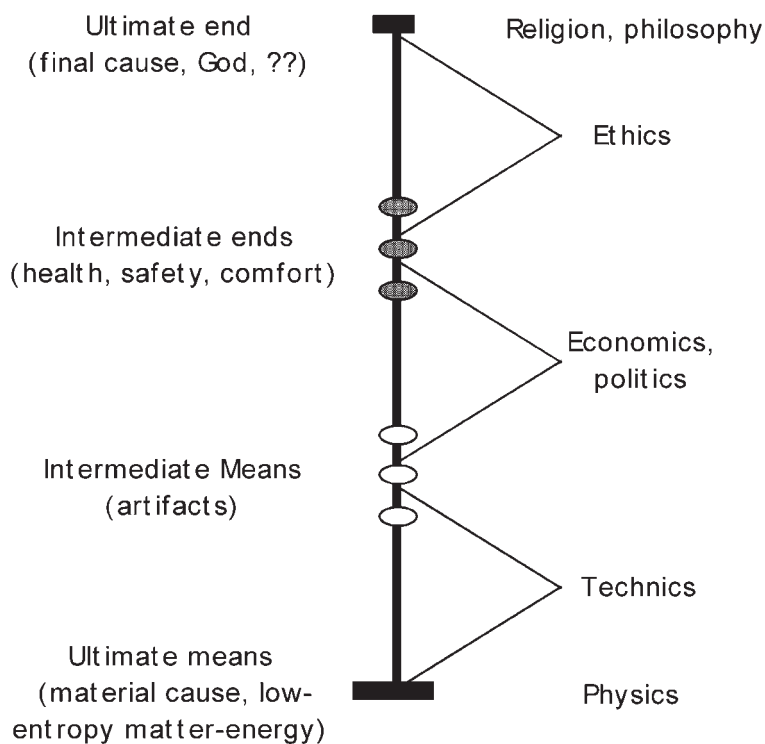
Ultimate end
(final cause, God, ??)

Religion, philosophy

Ethics

Intermediate ends
(health, safety, comfort)

Economics,
politics

Intermediate Means
(artifacts)

Technics

Ultimate means
(material cause, low-entropy matter-energy)

Physics